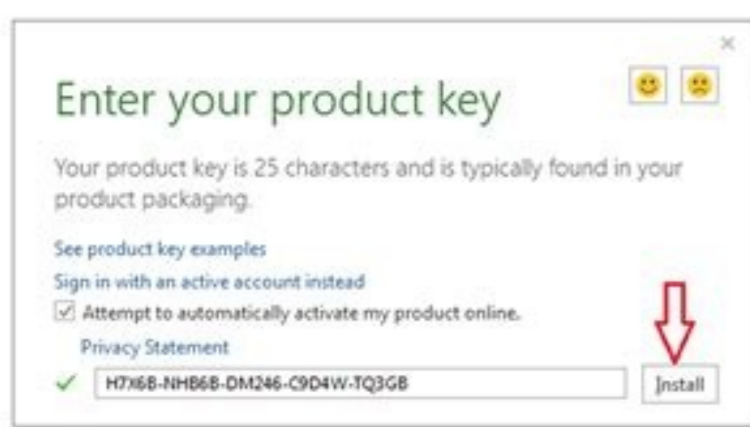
Enter your product key

Your product key is 25 characters and is typically found in your product packaging.

See product key examples

Sign in with an active account instead

Attempt to automatically activate my product online.

Privacy Statement

H7X6B-NHB6B-DM246-C9D4W-TQ3GB

Install